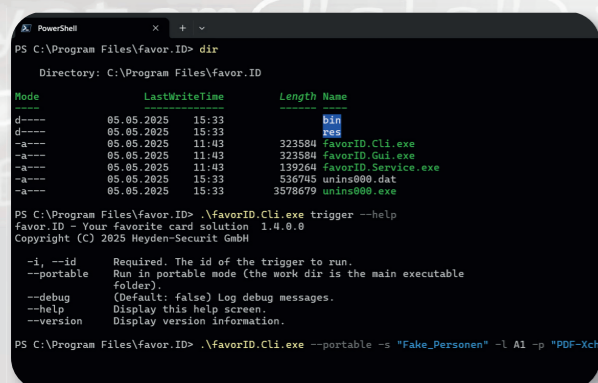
PowerShell × + ⌄

PS C:\Program Files\favor.ID> dir

Directory: C:\Program Files\favor.ID

| Mode | LastWriteTime | | Length | Name |
|---|---|---|---|---|
| ---- | ------------- | | ------ | ---- |
| d---- | 05.05.2025 | 15:33 | | bin |
| d---- | 05.05.2025 | 15:33 | | res |
| -a--- | 05.05.2025 | 11:43 | 323584 | favorID.Cli.exe |
| -a--- | 05.05.2025 | 11:43 | 323584 | favorID.Gui.exe |
| -a--- | 05.05.2025 | 11:43 | 139264 | favorID.Service.exe |
| -a--- | 05.05.2025 | 15:33 | 536745 | unins000.dat |
| -a--- | 05.05.2025 | 15:33 | 3578679 | unins000.exe |

PS C:\Program Files\favor.ID> .\favorID.Cli.exe trigger --help
favor.ID - Your favorite card solution 1.4.0.0
Copyright (C) 2025 Heyden-Securit GmbH

-i, --id Required. The id of the trigger to run.
--portable Run in portable mode (the work dir is the main executable folder).
--debug (Default: false) Log debug messages.
--help Display this help screen.
--version Display version information.

PS C:\Program Files\favor.ID> .\favorID.Cli.exe --portable -s "Fake_Personen" -l A1 -p "PDF-Xch